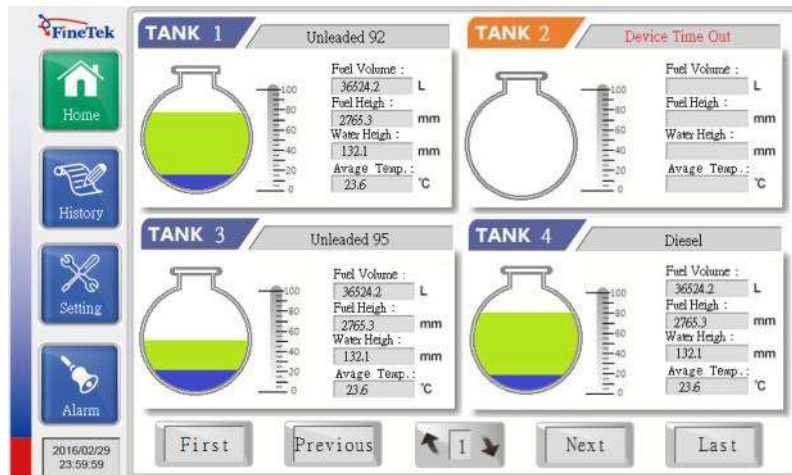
FineTek

Home

History

Setting

Alarm

2016/02/29 23:59:59

TANK 1
Unleaded 92

100
80
60
40
20
0

Fuel Volume :
36524.2 L
Fuel Heigh :
2765.3 mm
Water Heigh :
132.1 mm
Avage Temp. :
23.6 °C

TANK 2
Device Time Out

100
80
60
40
20
0

Fuel Volume :
L
Fuel Heigh :
mm
Water Heigh :
mm
Avage Temp. :
°C

TANK 3
Unleaded 95

100
80
60
40
20
0

Fuel Volume :
36524.2 L
Fuel Heigh :
2765.3 mm
Water Heigh :
132.1 mm
Avage Temp. :
23.6 °C

TANK 4
Diesel

100
80
60
40
20
0

Fuel Volume :
36524.2 L
Fuel Heigh :
2765.3 mm
Water Heigh :
132.1 mm
Avage Temp. :
23.6 °C

First
Previous
1
Next
Last